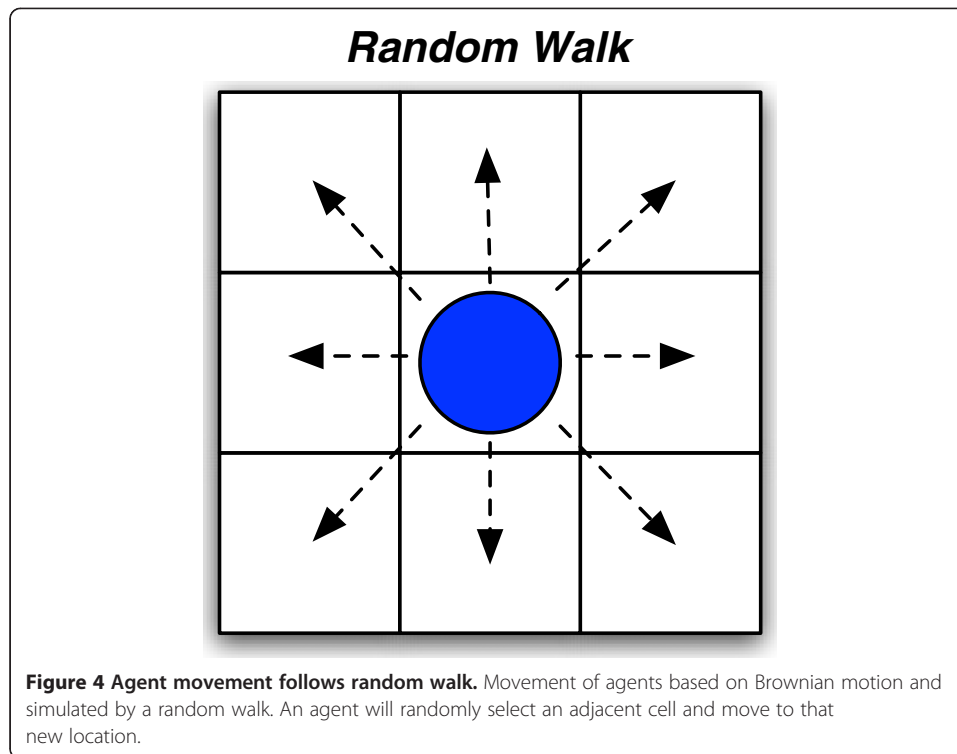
Random Walk

**Figure 4 Agent movement follows random walk.** Movement of agents based on Brownian motion and simulated by a random walk. An agent will randomly select an adjacent cell and move to that new location.